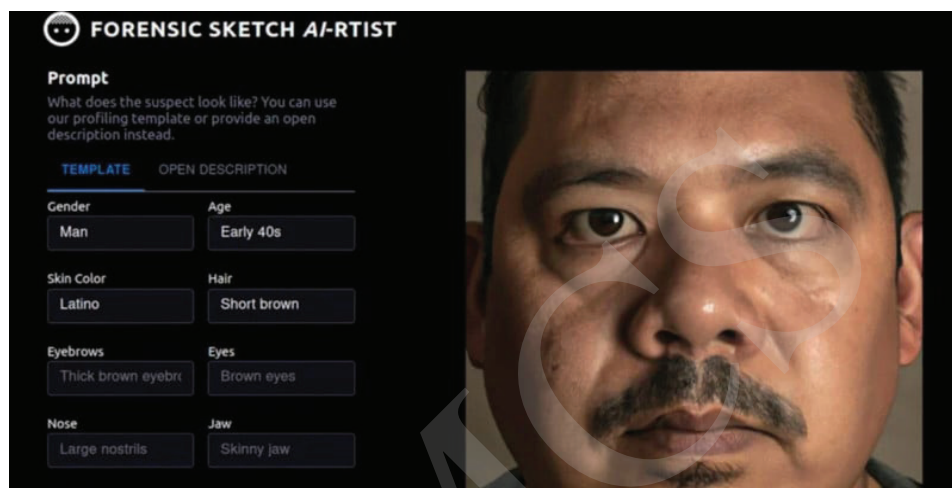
FORENSIC SKETCH AI-RTIST

Prompt

What does the suspect look like? You can use our profiling template or provide an open description instead.

TEMPLATE OPEN DESCRIPTION

Gender
Man

Age
Early 40s

Skin Color
Latino

Hair
Short brown

Eyebrows
Thick brown eyebr

Eyes
Brown eyes

Nose
Large nostrils

Jaw
Skinny jaw